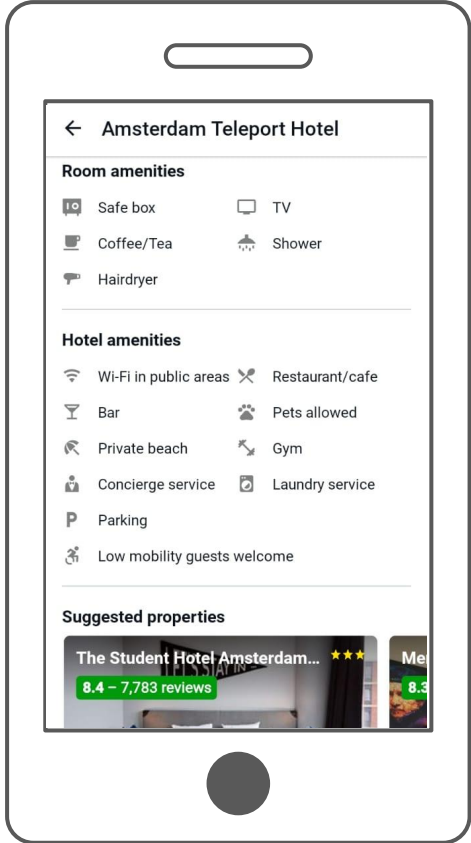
← Amsterdam Teleport Hotel

Room amenities

Safe box

TV

Coffee/Tea

Shower

Hairdryer

Hotel amenities

Wi-Fi in public areas

Restaurant/cafe

Bar

Pets allowed

Private beach

Gym

Concierge service

Laundry service

Parking

Low mobility guests welcome

Suggested properties

The Student Hotel Amsterdam... ★★★

8.4 – 7,783 reviews

LET'S STAY IN

Me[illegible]

8.3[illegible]